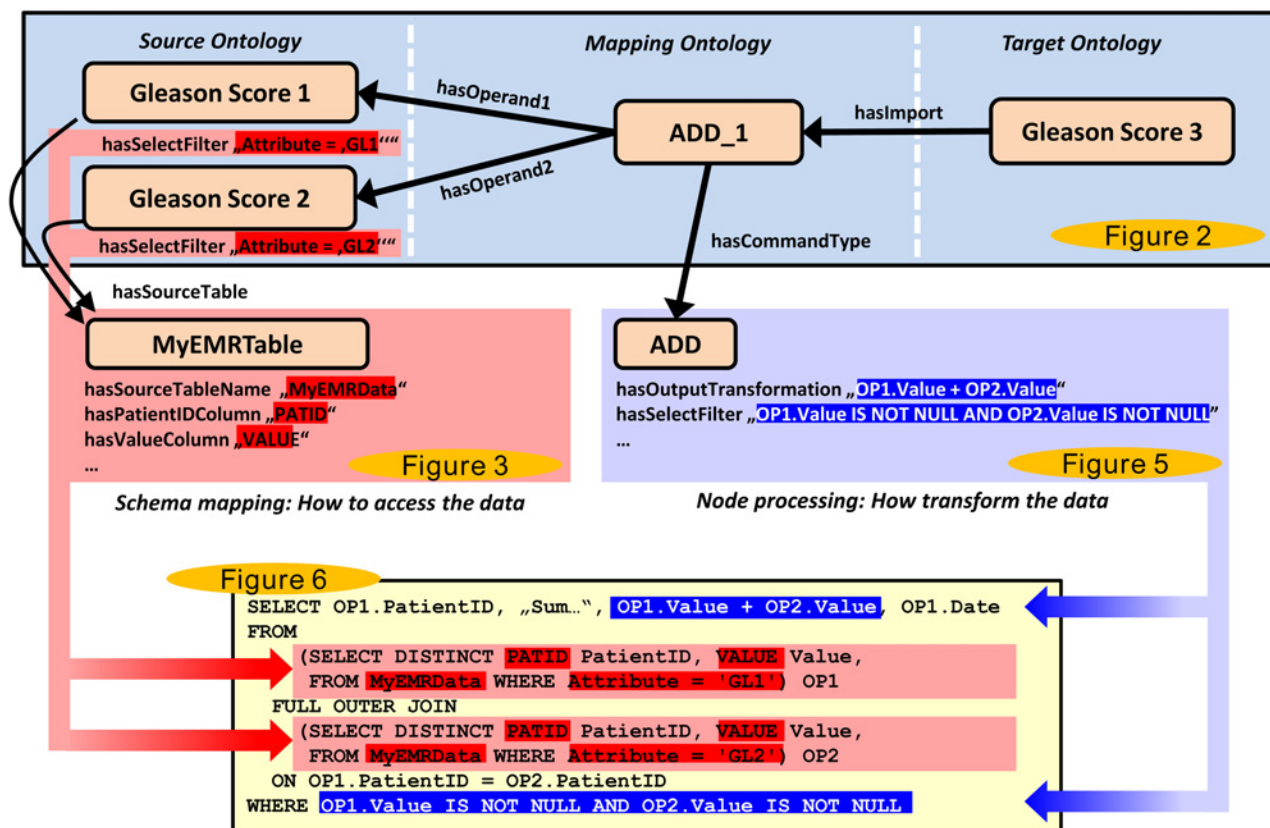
Source Ontology

Mapping Ontology

Target Ontology

Gleason Score 1

hasOperand1

ADD_1

hasImport

Gleason Score 3

hasSelectFilter „Attribute = ‚GL1'"

Gleason Score 2

hasOperand2

hasSelectFilter „Attribute = ‚GL2'"

hasCommandType

Figure 2

hasSourceTable

MyEMRTable

ADD

hasSourceTableName „MyEMRData"
hasPatientIDColumn „PATID"
hasValueColumn „VALUE"
...

hasOutputTransformation „OP1.Value + OP2.Value"
hasSelectFilter „OP1.Value IS NOT NULL AND OP2.Value IS NOT NULL"
...

Figure 3

Figure 5

Schema mapping: How to access the data

Node processing: How transform the data

Figure 6

SELECT OP1.PatientID, „Sum…", OP1.Value + OP2.Value, OP1.Date
FROM
(SELECT DISTINCT PATID PatientID, VALUE Value,
FROM MyEMRData WHERE Attribute = 'GL1') OP1
FULL OUTER JOIN
(SELECT DISTINCT PATID PatientID, VALUE Value,
FROM MyEMRData WHERE Attribute = 'GL2') OP2
ON OP1.PatientID = OP2.PatientID
WHERE OP1.Value IS NOT NULL AND OP2.Value IS NOT NULL